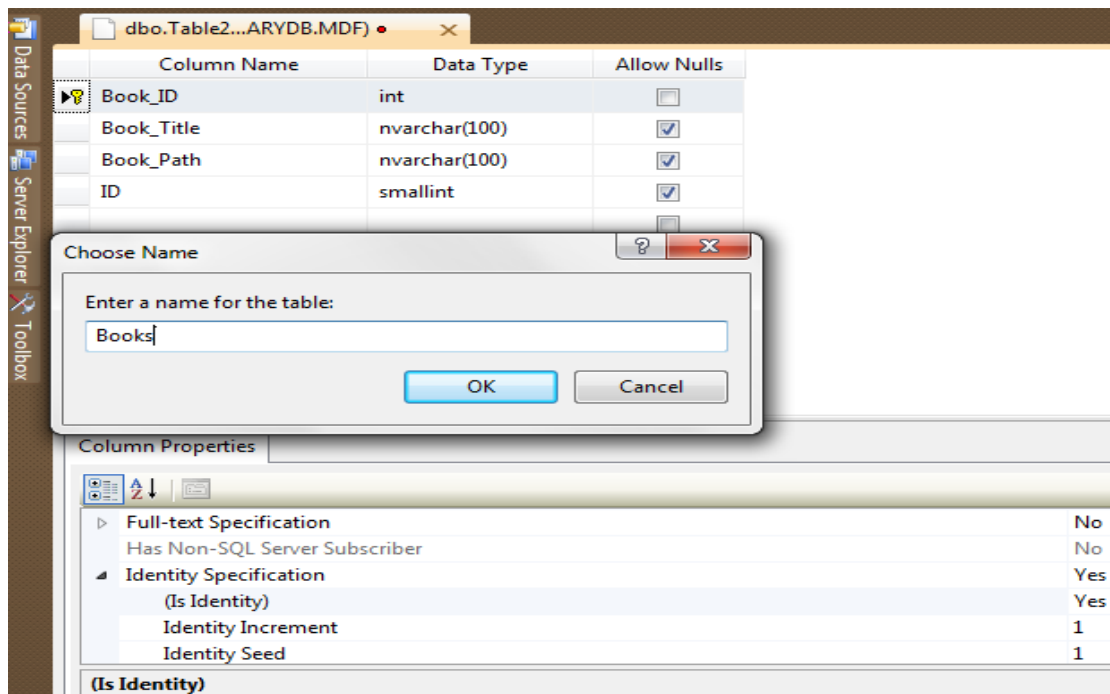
Data Sources
Server Explorer
Toolbox

dbo.Table2...ARYDB.MDF)

| Column Name | Data Type | Allow Nulls |
|---|---|---|
| Book_ID | int | |
| Book_Title | nvarchar(100) | ✓ |
| Book_Path | nvarchar(100) | ✓ |
| ID | smallint | ✓ |

Choose Name

Enter a name for the table:

Books

OK
Cancel

Column Properties

| | |
|---|---|
| Full-text Specification | No |
| Has Non-SQL Server Subscriber | No |
| Identity Specification | Yes |
| (Is Identity) | Yes |
| Identity Increment | 1 |
| Identity Seed | 1 |

(Is Identity)